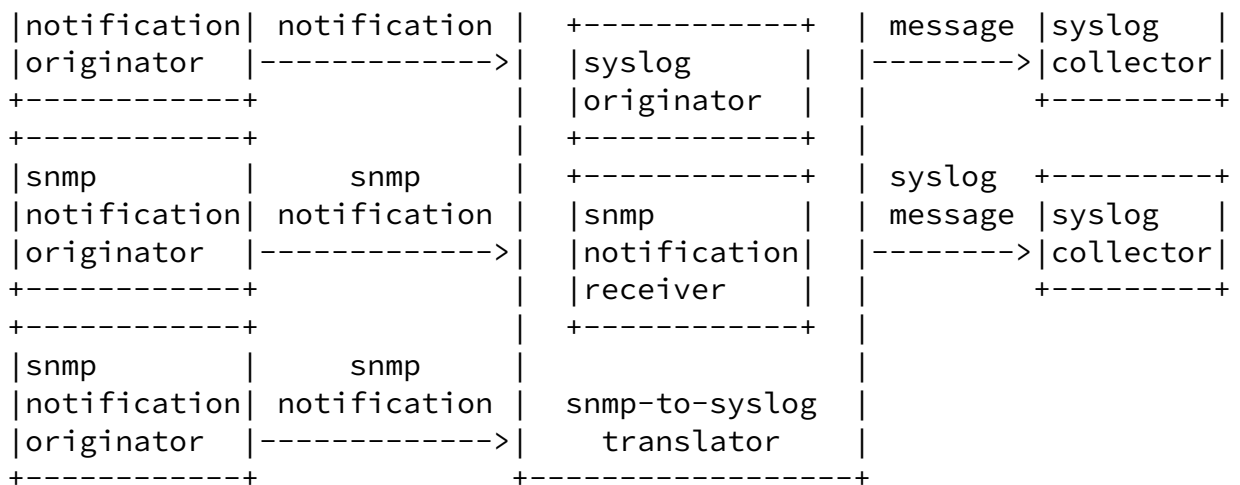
notification notification message syslog
originator syslog collector
originator

snmp snmp syslog
notification notification snmp message syslog
originator notification collector
receiver

snmp snmp
notification notification snmp-to-syslog
originator translator